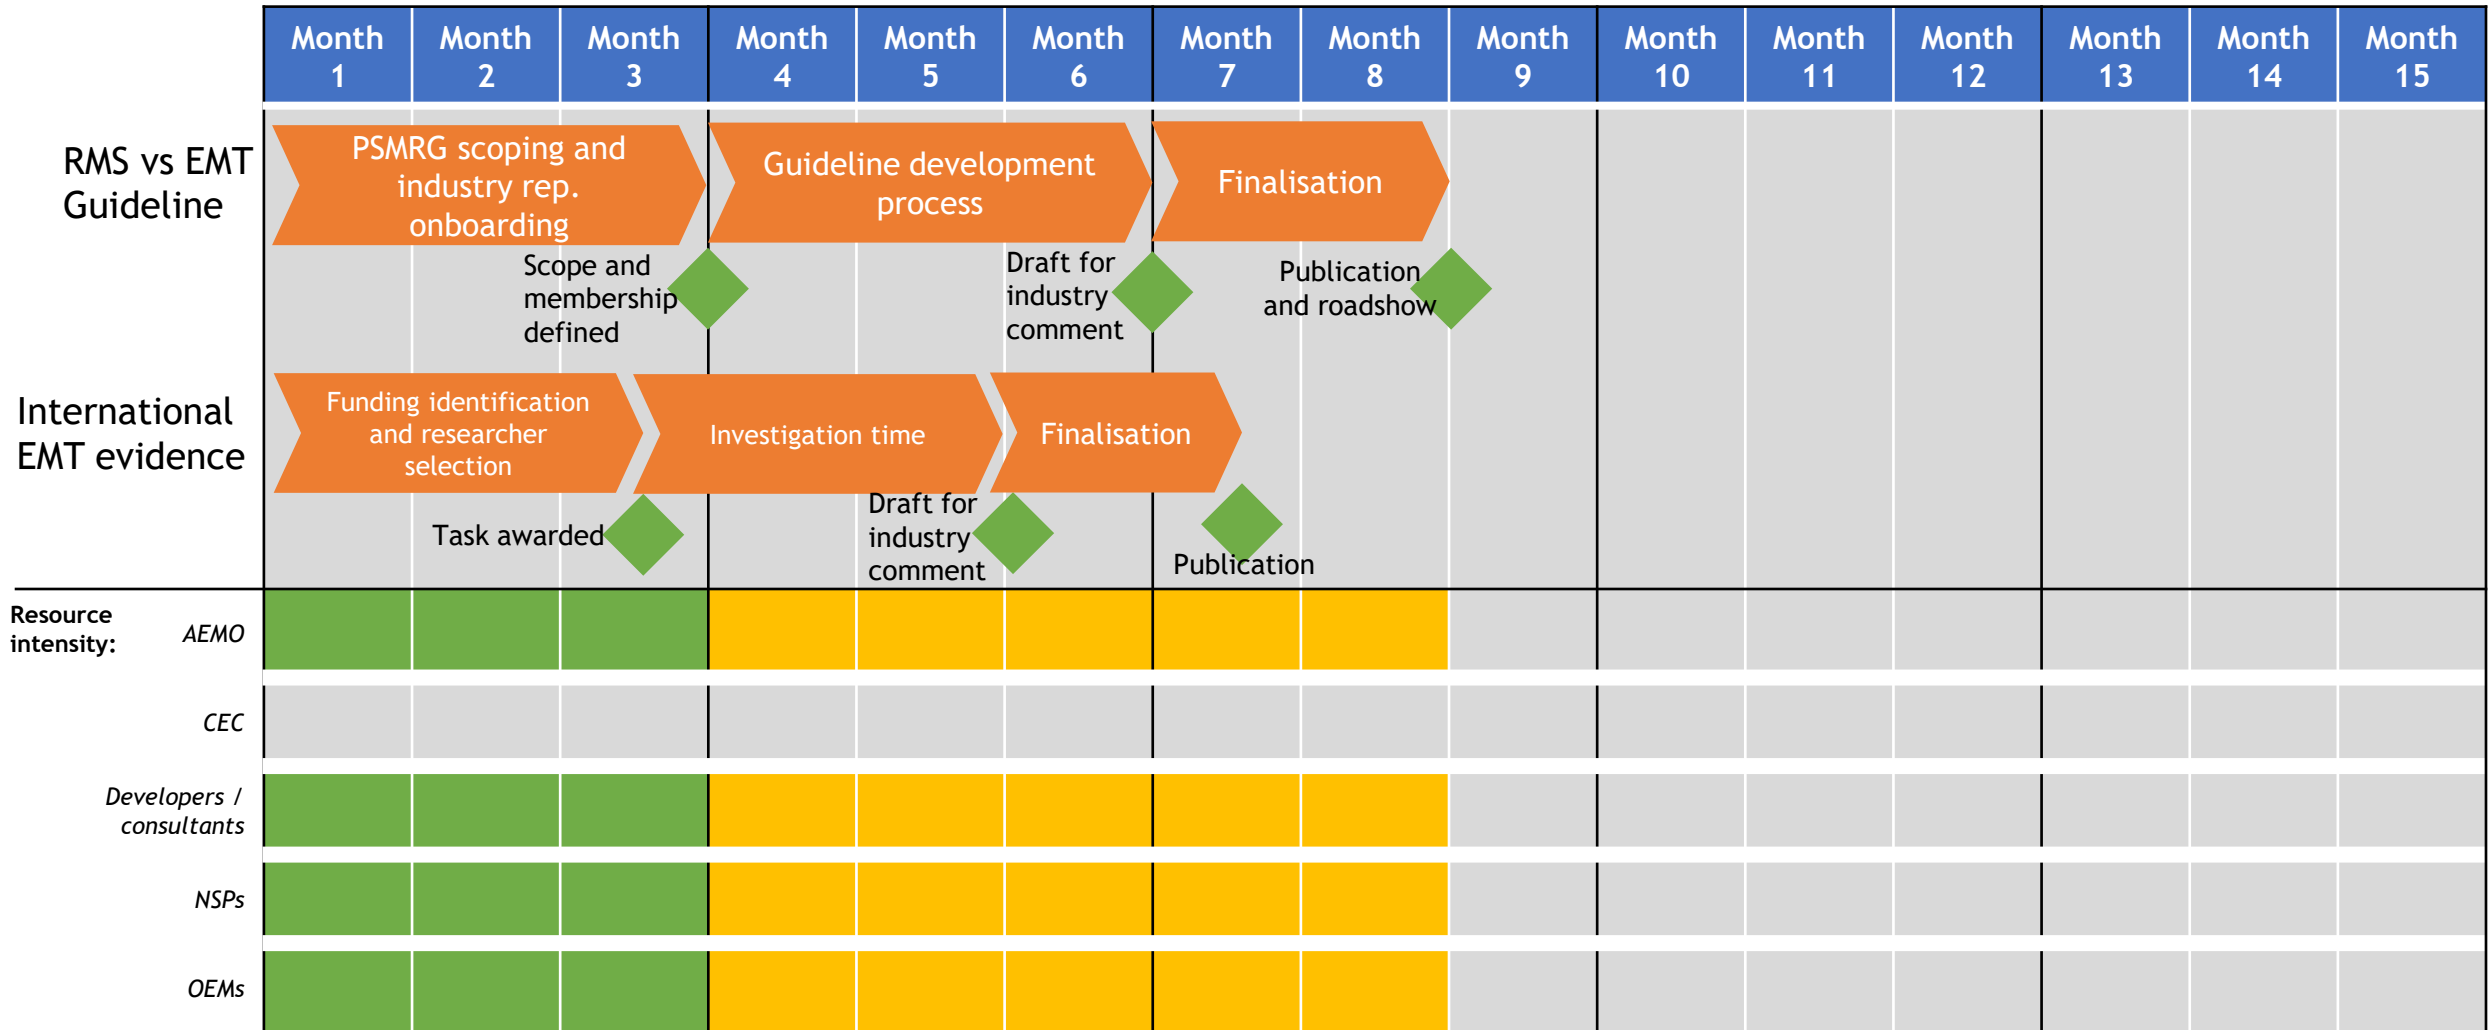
Month 1 | Month 2 | Month 3 | Month 4 | Month 5 | Month 6 | Month 7 | Month 8 | Month 9 | Month 10 | Month 11 | Month 12 | Month 13 | Month 14 | Month 15

RMS vs EMT Guideline

PSMRG scoping and industry rep. onboarding

Guideline development process

Finalisation

Scope and membership defined

Draft for industry comment

Publication and roadshow

International EMT evidence

Funding identification and researcher selection

Investigation time

Finalisation

Task awarded

Draft for industry comment

Publication

Resource intensity:

AEMO

CEC

Developers / consultants

NSPs

OEMs